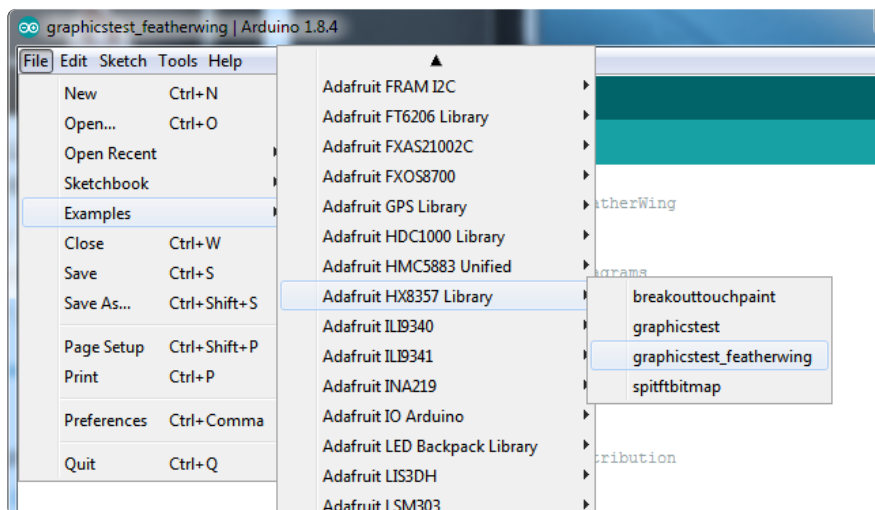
graphicstest_featherwing | Arduino 1.8.4

File Edit Sketch Tools Help

New Ctrl+N
Open... Ctrl+O
Open Recent
Sketchbook
Examples
Close Ctrl+W
Save Ctrl+S
Save As... Ctrl+Shift+S
Page Setup Ctrl+Shift+P
Print Ctrl+P
Preferences Ctrl+Comma
Quit Ctrl+Q

▲
Adafruit FRAM I2C
Adafruit FT6206 Library
Adafruit FXAS21002C
Adafruit FXOS8700
Adafruit GPS Library
Adafruit HDC1000 Library
Adafruit HMC5883 Unified
Adafruit HX8357 Library
Adafruit ILI9340
Adafruit ILI9341
Adafruit INA219
Adafruit IO Arduino
Adafruit LED Backpack Library
Adafruit LIS3DH
Adafruit LSM303

breakouttouchpaint
graphicstest
graphicstest_featherwing
spitftbitmap

atherWing
agrams
tribution